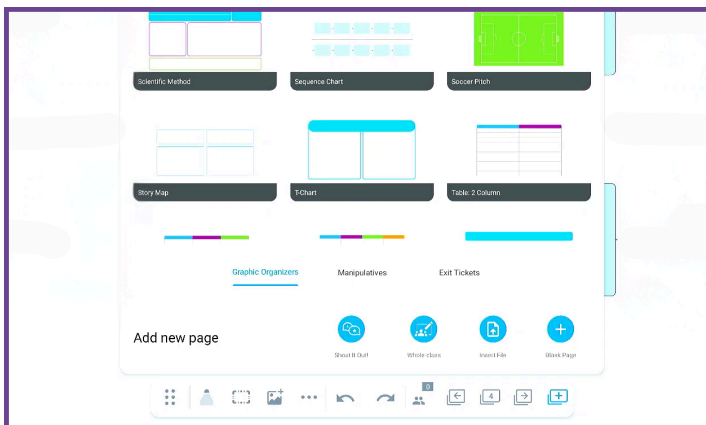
Scientific Method

Sequence Chart

Soccer Pitch

Story Map

T-Chart

Table: 2 Column

Graphic Organizers

Manipulatives

Exit Tickets

Add new page

Shout It Out!

Whole class

Insert File

Blank Page

0

4